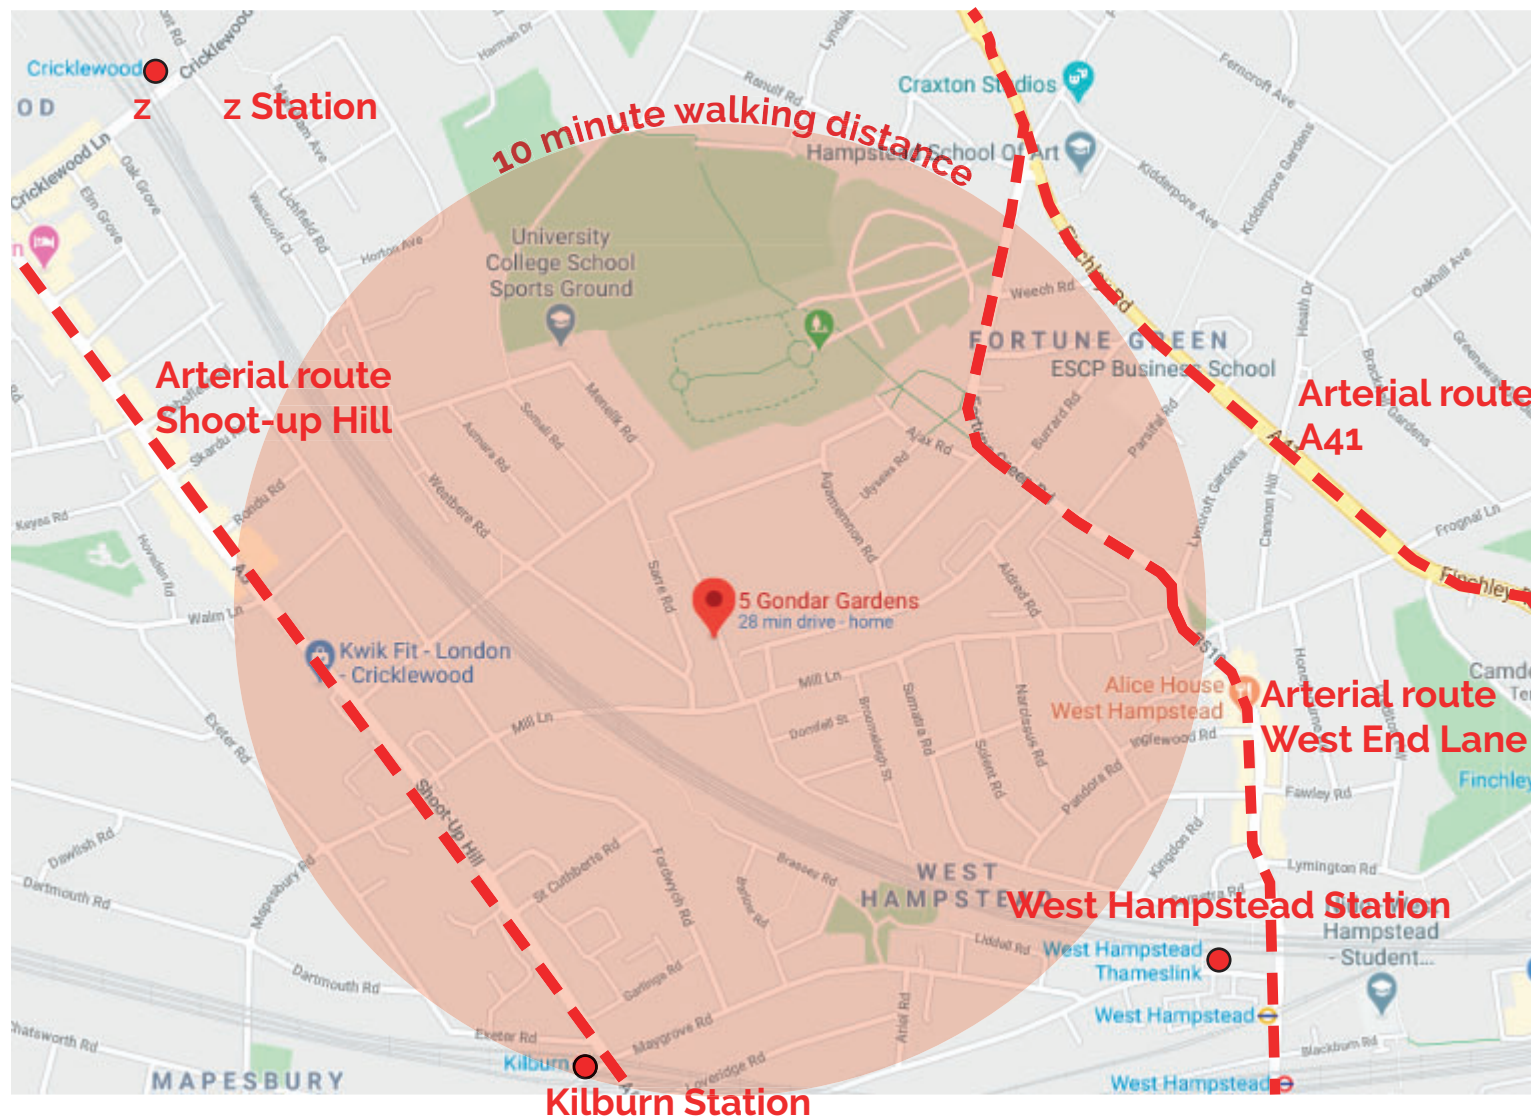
Cricklewood
Cricklewood
z
z Station
10 minute walking distance
Craxton Studios
Hampstead School of Art
OD
Cricklewood Ln
Oak Grove
Elm Grove
University College School Sports Ground
Weech Rd
Finchley Rd
FORTUNE GREEN
ESCP Business School
Arterial route A41
Arterial route Shoot-up Hill
Somali Rd
Menelik Rd
Asmara Rd
Westbere Rd
Ajax Rd
Agamemnon Rd
Ulysses Rd
Burrard Rd
Parsifal Rd
Kidderpore Ave
Kidderpore Gardens
Ferncroft Ave
Oakhill Ave
Heath Dr
Frognal Ln
Rondu Rd
Skardu Rd
Kayas Rd
Howden Rd
Walm Ln
Sarre Rd
5 Gondar Gardens
28 min drive · home
Alfred Rd
Lyncroft Gardens
Cannon Hill
Kwik Fit - London - Cricklewood
Mill Ln
Mill Ln
Dornfell St
Broomsleigh St
Sumatra Rd
Solent Rd
Narcissus Rd
Pandora Rd
Alice House West Hampstead
Inglewood Rd
Arterial route West End Lane
Camden
Finchley
Fawley Rd
Exeter Rd
Shoot Up Hill
Dawlish Rd
Dartmouth Rd
Mapesbury Rd
St Cuthberts Rd
Fordwych Rd
Brassey Rd
Kingdon Rd
Lymington Rd
WEST HAMPSTEAD
West Hampstead Station
Hampstead - Student...
Dartmouth Rd
Gartinge Rd
Maygrove Rd
Ariel Rd
Lichfield Rd
West Hampstead Thameslink
West Hampstead
Chatsworth Rd
Exeter Rd
Kilburn
Loveridge Rd
Blackburn Rd
MAPESBURY
Kilburn Station
West Hampstead